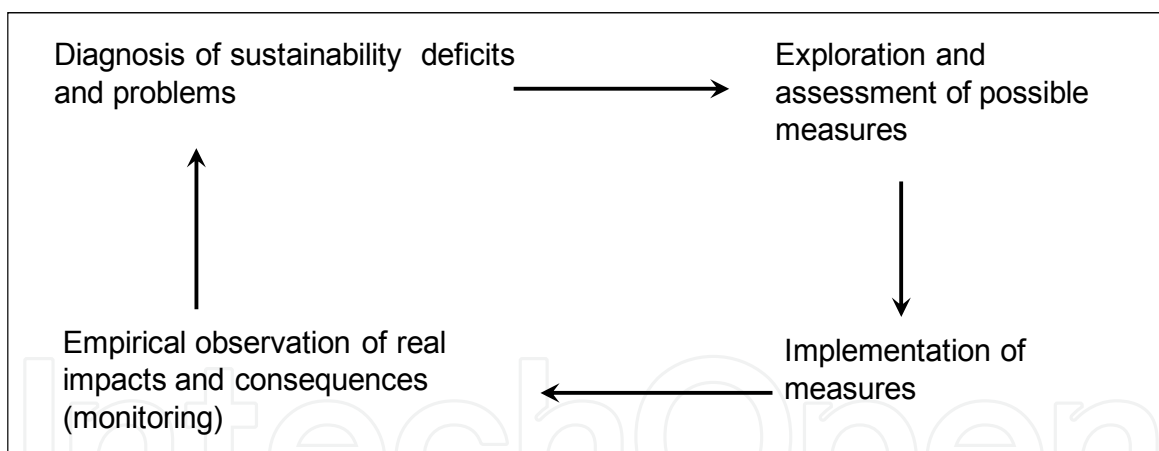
Diagnosis of sustainability deficits and problems

Exploration and assessment of possible measures

Implementation of measures

Empirical observation of real impacts and consequences (monitoring)

IntechOpen